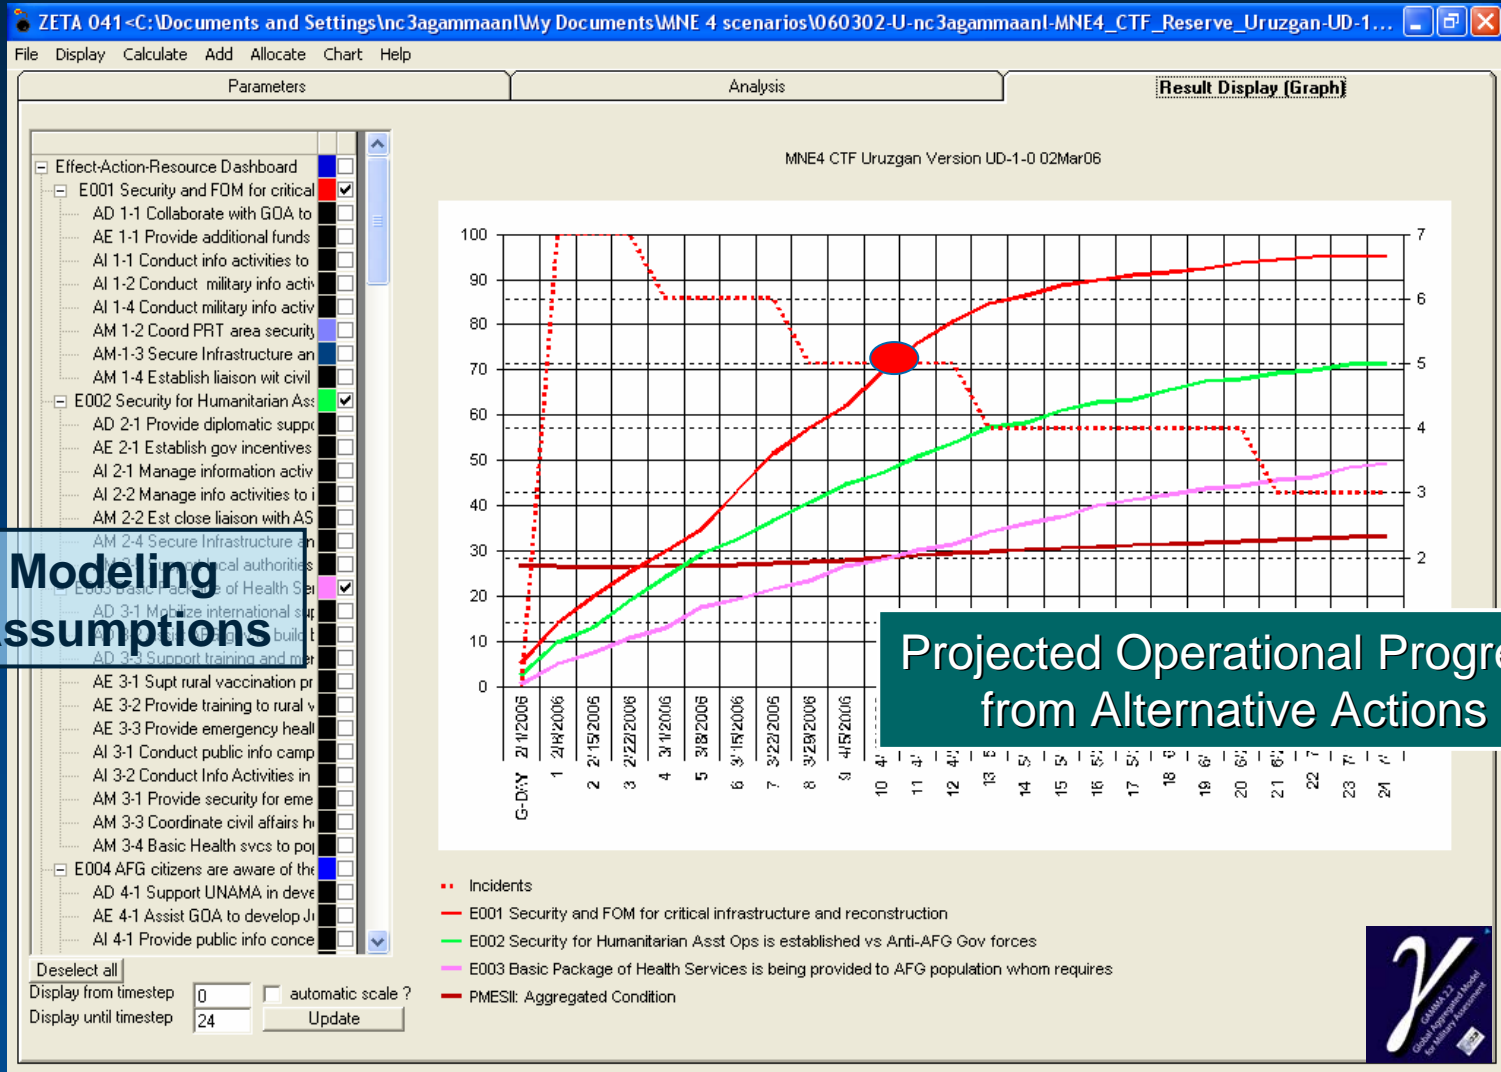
ZETA 041<C:\Documents and Settings\nc3agammaanl\My Documents\MNE 4 scenarios\060302-U-nc3agammaanl-MNE4_CTF_Reserve_Uruzgan-UD-1...

File Display Calculate Add Allocate Chart Help

Parameters | Analysis | Result Display (Graph)

Effect-Action-Resource Dashboard
E001 Security and FOM for critical
AD 1-1 Collaborate with GOA to
AE 1-1 Provide additional funds
AI 1-1 Conduct info activities to
AI 1-2 Conduct military info acti
AI 1-4 Conduct military info activ
AM 1-2 Coord PRT area security
AM-1-3 Secure Infrastructure an
AM 1-4 Establish liaison wit civil
E002 Security for Humanitarian Ass
AD 2-1 Provide diplomatic supp
AE 2-1 Establish gov incentives
AI 2-1 Manage information activ
AI 2-2 Manage info activities to i
AM 2-2 Est close liaison with AS
AM 2-4 Secure Infrastructure an
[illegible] local authorities
E003 Basic Package of Health Ser
AD 3-1 Mobilize international su
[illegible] build
AD 3-3 Support training and me
AE 3-1 Supt rural vaccination pr
AE 3-2 Provide training to rural v
AE 3-3 Provide emergency heal
AI 3-1 Conduct public info camp
AI 3-2 Conduct Info Activities in
AM 3-1 Provide security for eme
AM 3-3 Coordinate civil affairs h
AM 3-4 Basic Health svcs to po
E004 AFG citizens are aware of the
AD 4-1 Support UNAMA in deve
AE 4-1 Assist GOA to develop J
AI 4-1 Provide public info conce

Modeling
ssumptions

Deselect all
Display from timestep 0
Display until timestep 24
automatic scale ?
Update

MNE4 CTF Uruzgan Version UD-1-0 02Mar06

100 90 80 70 60 50 40 30 20 10 0
7 6 5 4 3 2

G-D:Y 2/1/2006 1 2/8/2006 2 2/15/2006 3 2/22/2006 4 3/1/2006 5 3/8/2006 6 3/15/2006 7 3/22/2006 8 3/29/2006 9 4/5/2006 10 11 12 13 14 15 16 17 18 19 20 21 22 23 24

Projected Operational Progre
from Alternative Actions

Incidents
E001 Security and FOM for critical infrastructure and reconstruction
E002 Security for Humanitarian Asst Ops is established vs Anti-AFG Gov forces
E003 Basic Package of Health Services is being provided to AFG population whom requires
PMESII: Aggregated Condition

GAMMA 2.2 Global Aggregated Model for Military Assessment